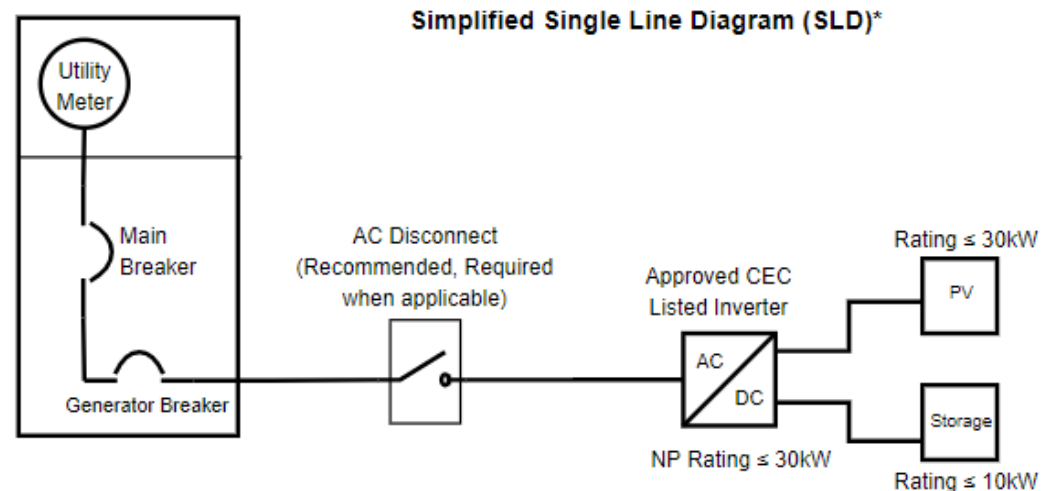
Simplified Single Line Diagram (SLD)*

Utility Meter

Main Breaker

Generator Breaker

AC Disconnect (Recommended, Required when applicable)

Approved CEC Listed Inverter

AC

DC

NP Rating ≤ 30kW

Rating ≤ 30kW

PV

Storage

Rating ≤ 10kW